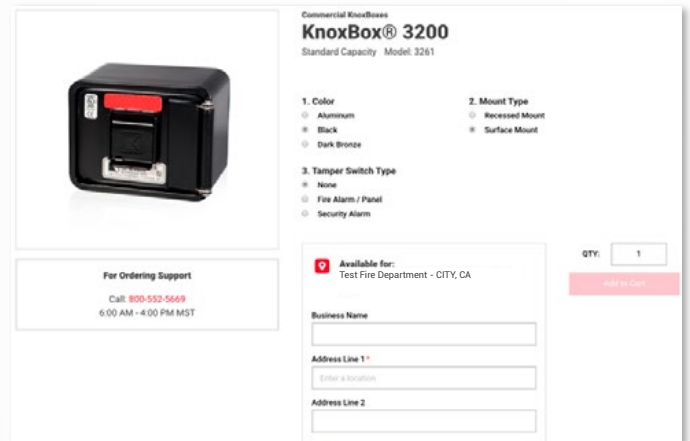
Commercial KnoxBoxes

KnoxBox® 3200

Standard Capacity Model: 3261

1. Color
Aluminum
Black
Dark Bronze

2. Mount Type
Recessed Mount
Surface Mount

3. Tamper Switch Type
None
Fire Alarm / Panel
Security Alarm

For Ordering Support

Call: 800-552-5669
6:00 AM - 4:00 PM MST

Available for:
Test Fire Department - CITY, CA

QTY: 1

Add to Cart

Business Name

Address Line 1 *

Enter a location

Address Line 2